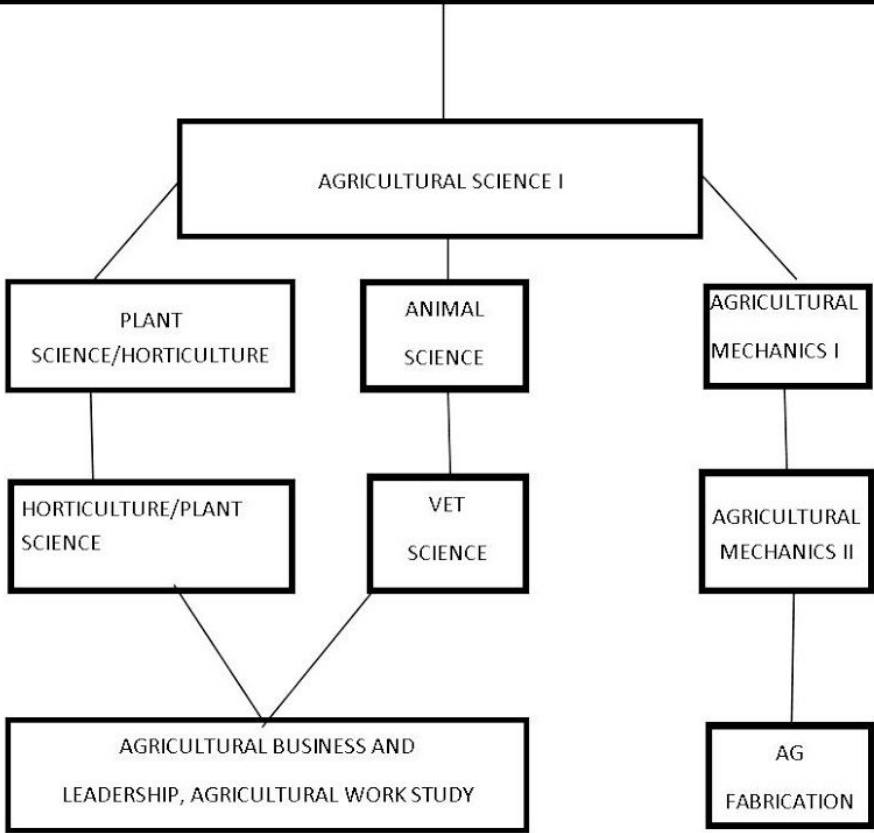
AGRICULTURAL SCIENCE I

PLANT SCIENCE/HORTICULTURE

ANIMAL SCIENCE

AGRICULTURAL MECHANICS I

HORTICULTURE/PLANT SCIENCE

VET SCIENCE

AGRICULTURAL MECHANICS II

AGRICULTURAL BUSINESS AND LEADERSHIP, AGRICULTURAL WORK STUDY

AG FABRICATION